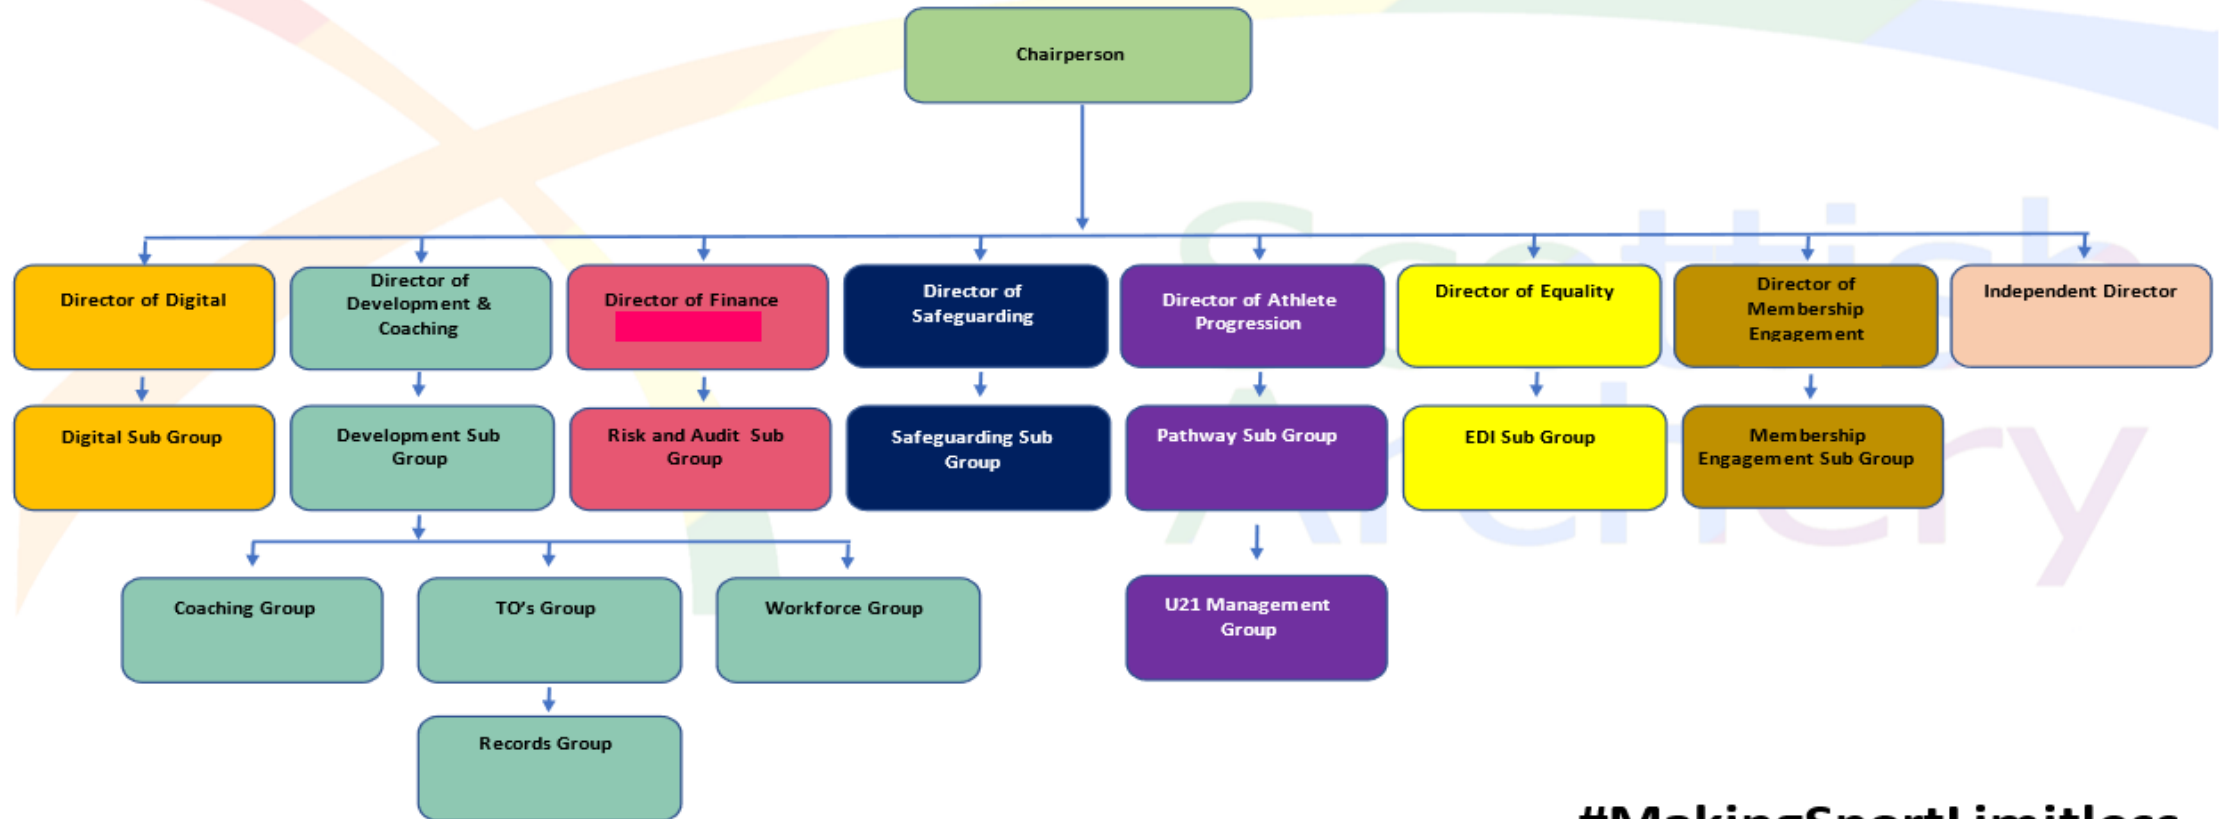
Chairperson

Director of Digital

Director of Development & Coaching

Director of Finance

Director of Safeguarding

Director of Athlete Progression

Director of Equality

Director of Membership Engagement

Independent Director

Digital Sub Group

Development Sub Group

Risk and Audit Sub Group

Safeguarding Sub Group

Pathway Sub Group

EDI Sub Group

Membership Engagement Sub Group

Coaching Group

TO's Group

Workforce Group

U21 Management Group

Records Group

Scottish Archery

#MakingSportLimitless